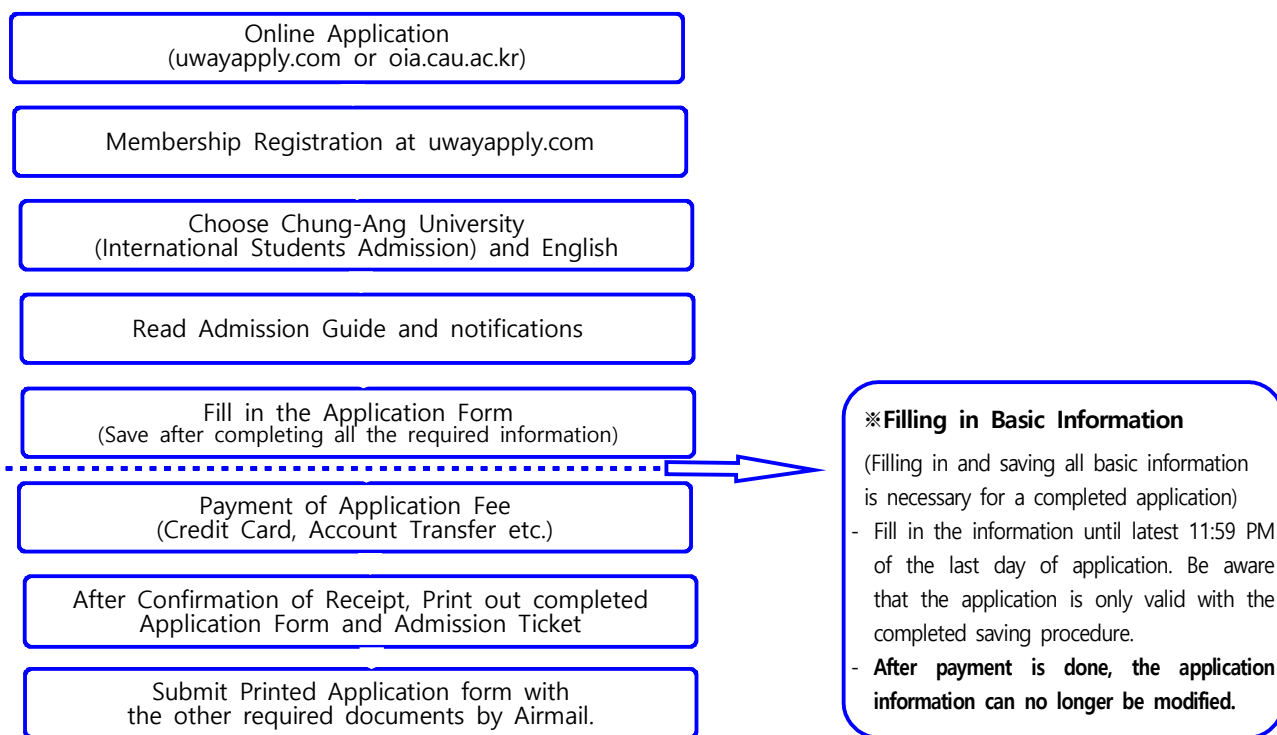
Online Application
(uwayapply.com or oia.cau.ac.kr)

Membership Registration at uwayapply.com

Choose Chung-Ang University
(International Students Admission) and English

Read Admission Guide and notifications

Fill in the Application Form
(Save after completing all the required information)

Payment of Application Fee
(Credit Card, Account Transfer etc.)

After Confirmation of Receipt, Print out completed Application Form and Admission Ticket

Submit Printed Application form with the other required documents by Airmail.

※Filling in Basic Information

(Filling in and saving all basic information is necessary for a completed application)

- Fill in the information until latest 11:59 PM of the last day of application. Be aware that the application is only valid with the completed saving procedure.
- After payment is done, the application information can no longer be modified.